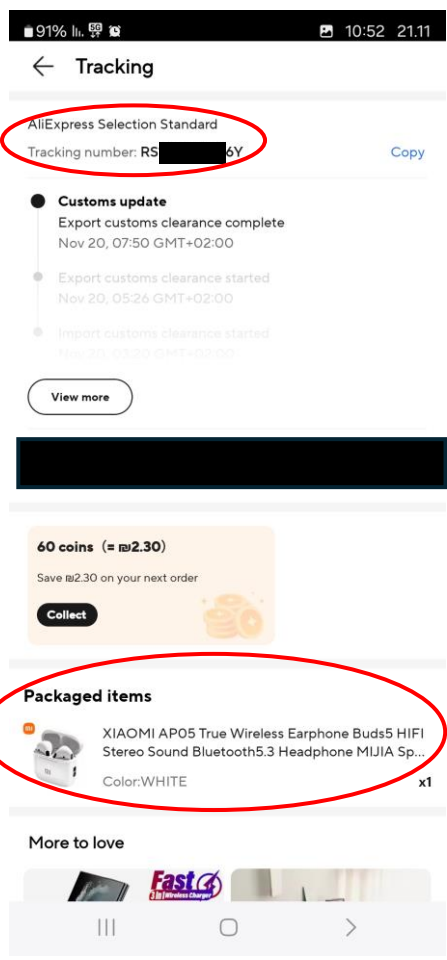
91% 10:52 21.11

Tracking

AliExpress Selection Standard
Tracking number: RS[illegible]6Y
Copy

Customs update
Export customs clearance complete
Nov 20, 07:50 GMT+02:00

Export customs clearance started
Nov 20, 05:26 GMT+02:00

Import customs clearance started
Nov 21, 03:20 GMT+02:00

View more

60 coins (= ₪2.30)
Save ₪2.30 on your next order
Collect

Packaged items

XIAOMI AP05 True Wireless Earphone Buds5 HIFI Stereo Sound Bluetooth5.3 Headphone MIJIA Sp...
Color:WHITE
x1

More to love

Fast
Wireless Charger